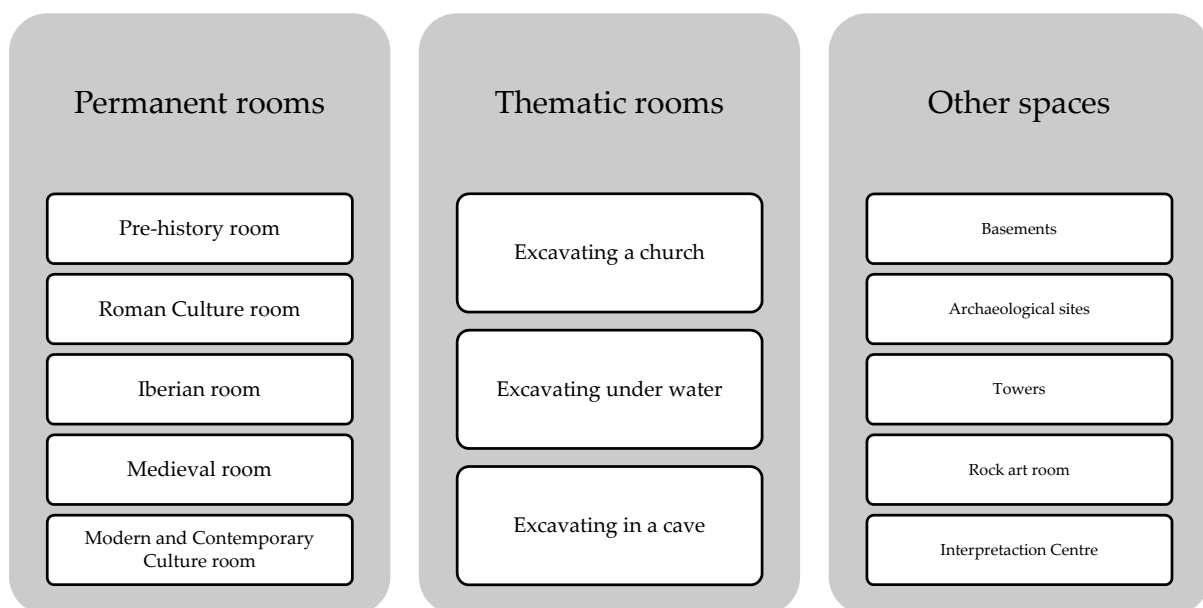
Permanent rooms

Pre-history room

Roman Culture room

Iberian room

Medieval room

Modern and Contemporary Culture room

Thematic rooms

Excavating a church

Excavating under water

Excavating in a cave

Other spaces

Basements

Archaeological sites

Towers

Rock art room

Interpretaction Centre